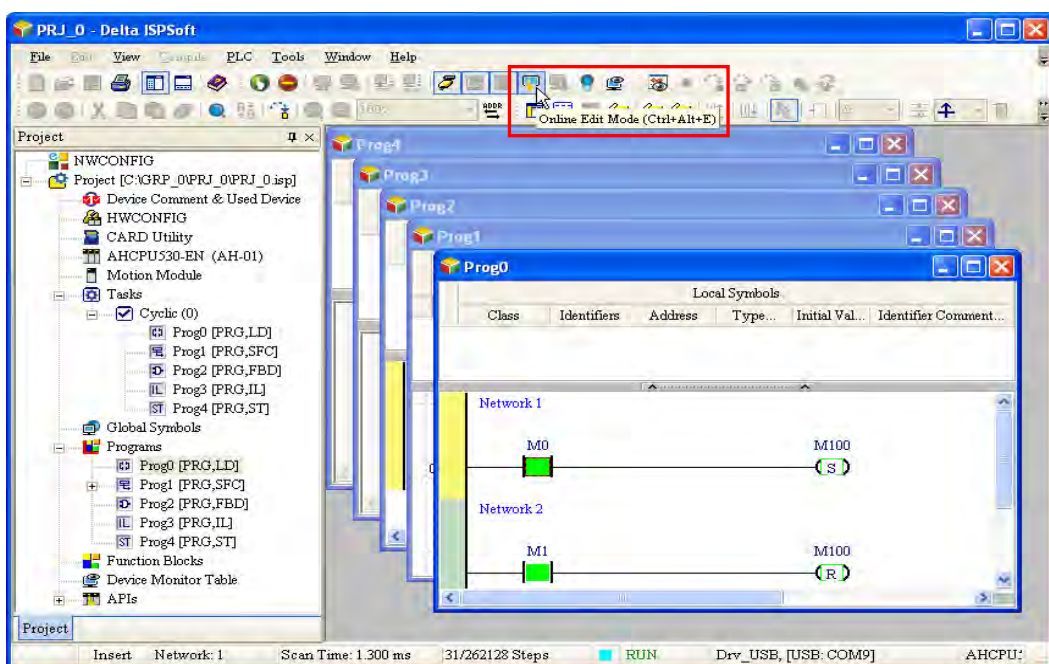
PRJ_0 - Delta ISPSoft

File Edit View Compile PLC Tools Window Help

Online Edit Mode (Ctrl+Alt+E)

Project

NWCONFIG
Project [C:\GRP_0\PRJ_0\PRJ_0.isp]
Device Comment & Used Device
HWCONFIG
CARD Utility
AHCPU530-EN (AH-01)
Motion Module
Tasks
Cyclic (0)
Prog0 [PRG,LD]
Prog1 [PRG,SFC]
Prog2 [PRG,FBD]
Prog3 [PRG,IL]
Prog4 [PRG,ST]
Global Symbols
Programs
Prog0 [PRG,LD]
Prog1 [PRG,SFC]
Prog2 [PRG,FBD]
Prog3 [PRG,IL]
Prog4 [PRG,ST]
Function Blocks
Device Monitor Table
APIs

Project

Prog4
Prog3
Prog2
Prog1
Prog0

Local Symbols

| Class | Identifiers | Address | Type... | Initial Val... | Identifier Comment... |
|---|---|---|---|---|---|

Network 1
M0
M100
S

Network 2
M1
M100
R

Insert Network: 1 Scan Time: 1.300 ms 31/262128 Steps RUN Drv_USB, [USB: COM9] AHCPU;